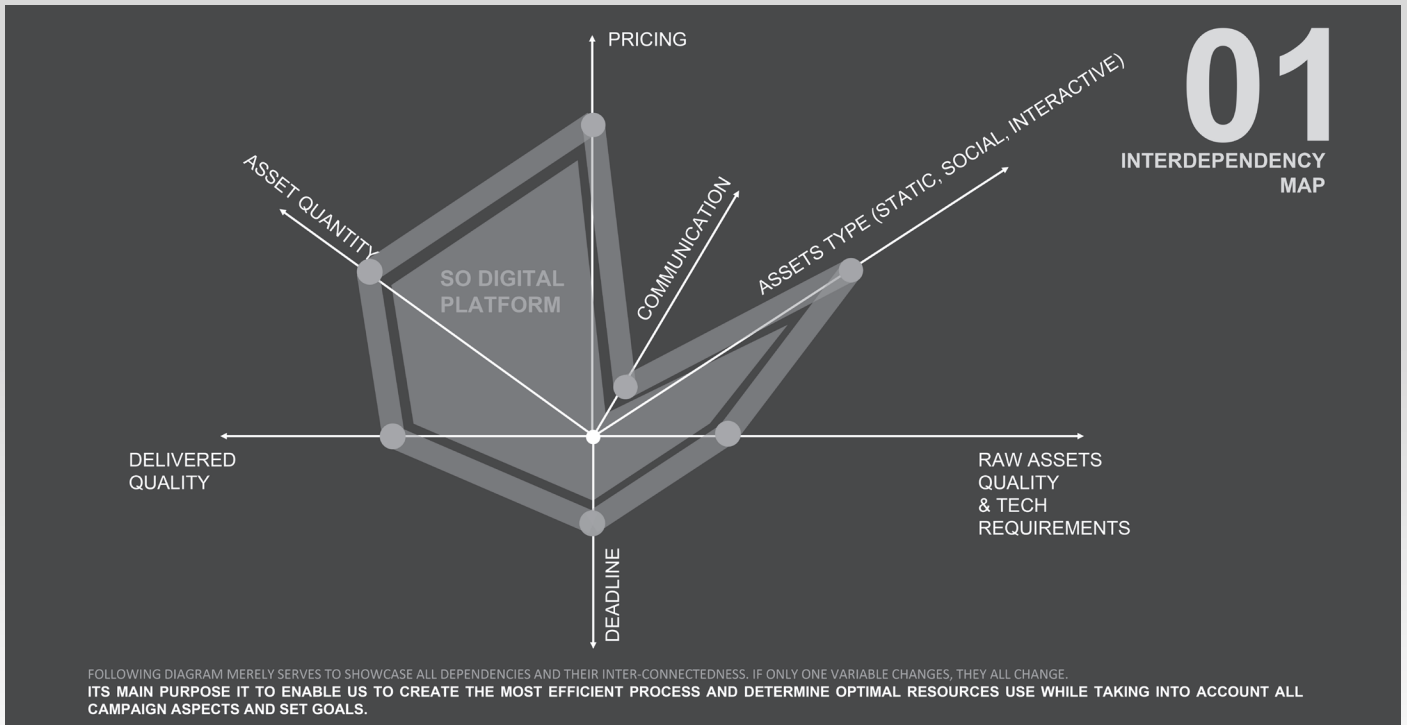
01
INTERDEPENDENCY MAP

PRICING

ASSET QUANTITY

COMMUNICATION

ASSETS TYPE (STATIC, SOCIAL, INTERACTIVE)

SO DIGITAL PLATFORM

DELIVERED QUALITY

RAW ASSETS QUALITY & TECH REQUIREMENTS

DEADLINE

FOLLOWING DIAGRAM MERELY SERVES TO SHOWCASE ALL DEPENDENCIES AND THEIR INTER-CONNECTEDNESS. IF ONLY ONE VARIABLE CHANGES, THEY ALL CHANGE.
ITS MAIN PURPOSE IT TO ENABLE US TO CREATE THE MOST EFFICIENT PROCESS AND DETERMINE OPTIMAL RESOURCES USE WHILE TAKING INTO ACCOUNT ALL CAMPAIGN ASPECTS AND SET GOALS.